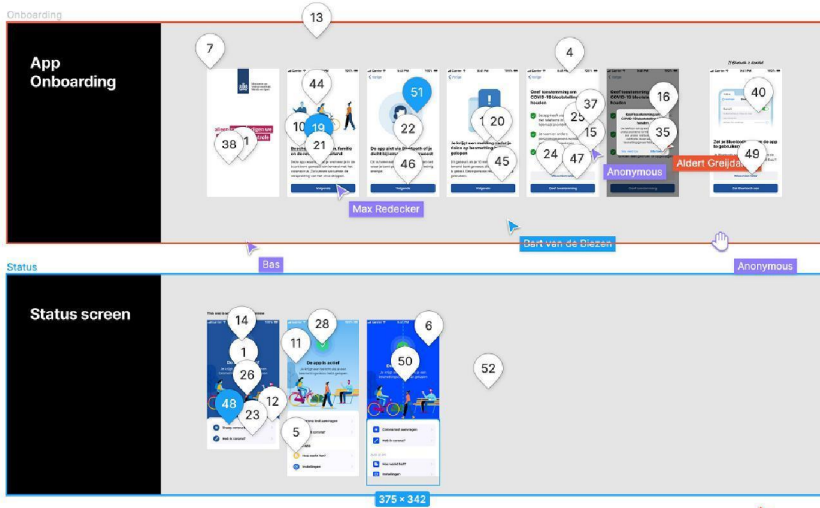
Onboarding

13

App Onboarding

7

44

51

4

37

16

40

38

10

19

22

20

25

15

35

21

46

45

24

47

49

Max Redecker

Anonymous

Aldert Greijdanus

Bart van de Biezen

Bas

Anonymous

Status

Status screen

14

28

6

1

11

50

52

26

48

12

23

5

375 × 342